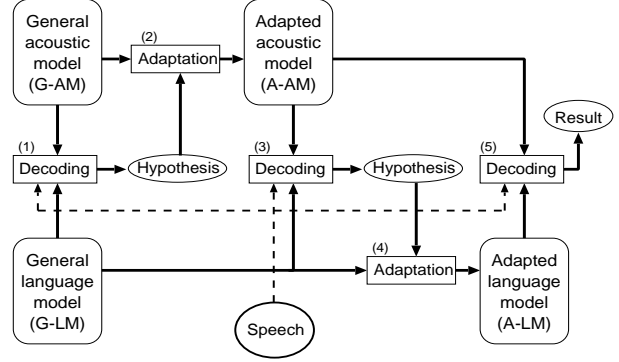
General acoustic model (G-AM)

(2)
Adaptation

Adapted acoustic model (A-AM)

Result

(1)
Decoding

Hypothesis

(3)
Decoding

Hypothesis

(5)
Decoding

General language model (G-LM)

(4)
Adaptation

Adapted language model (A-LM)

Speech